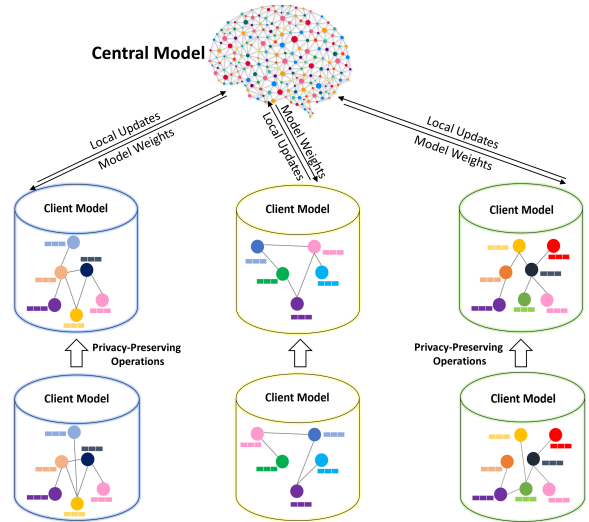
Central Model

Local Updates
Model Weights

Model Weights
Local Updates

Local Updates
Model Weights

Client Model

Client Model

Client Model

Privacy-Preserving Operations

Privacy-Preserving Operations

Client Model

Client Model

Client Model